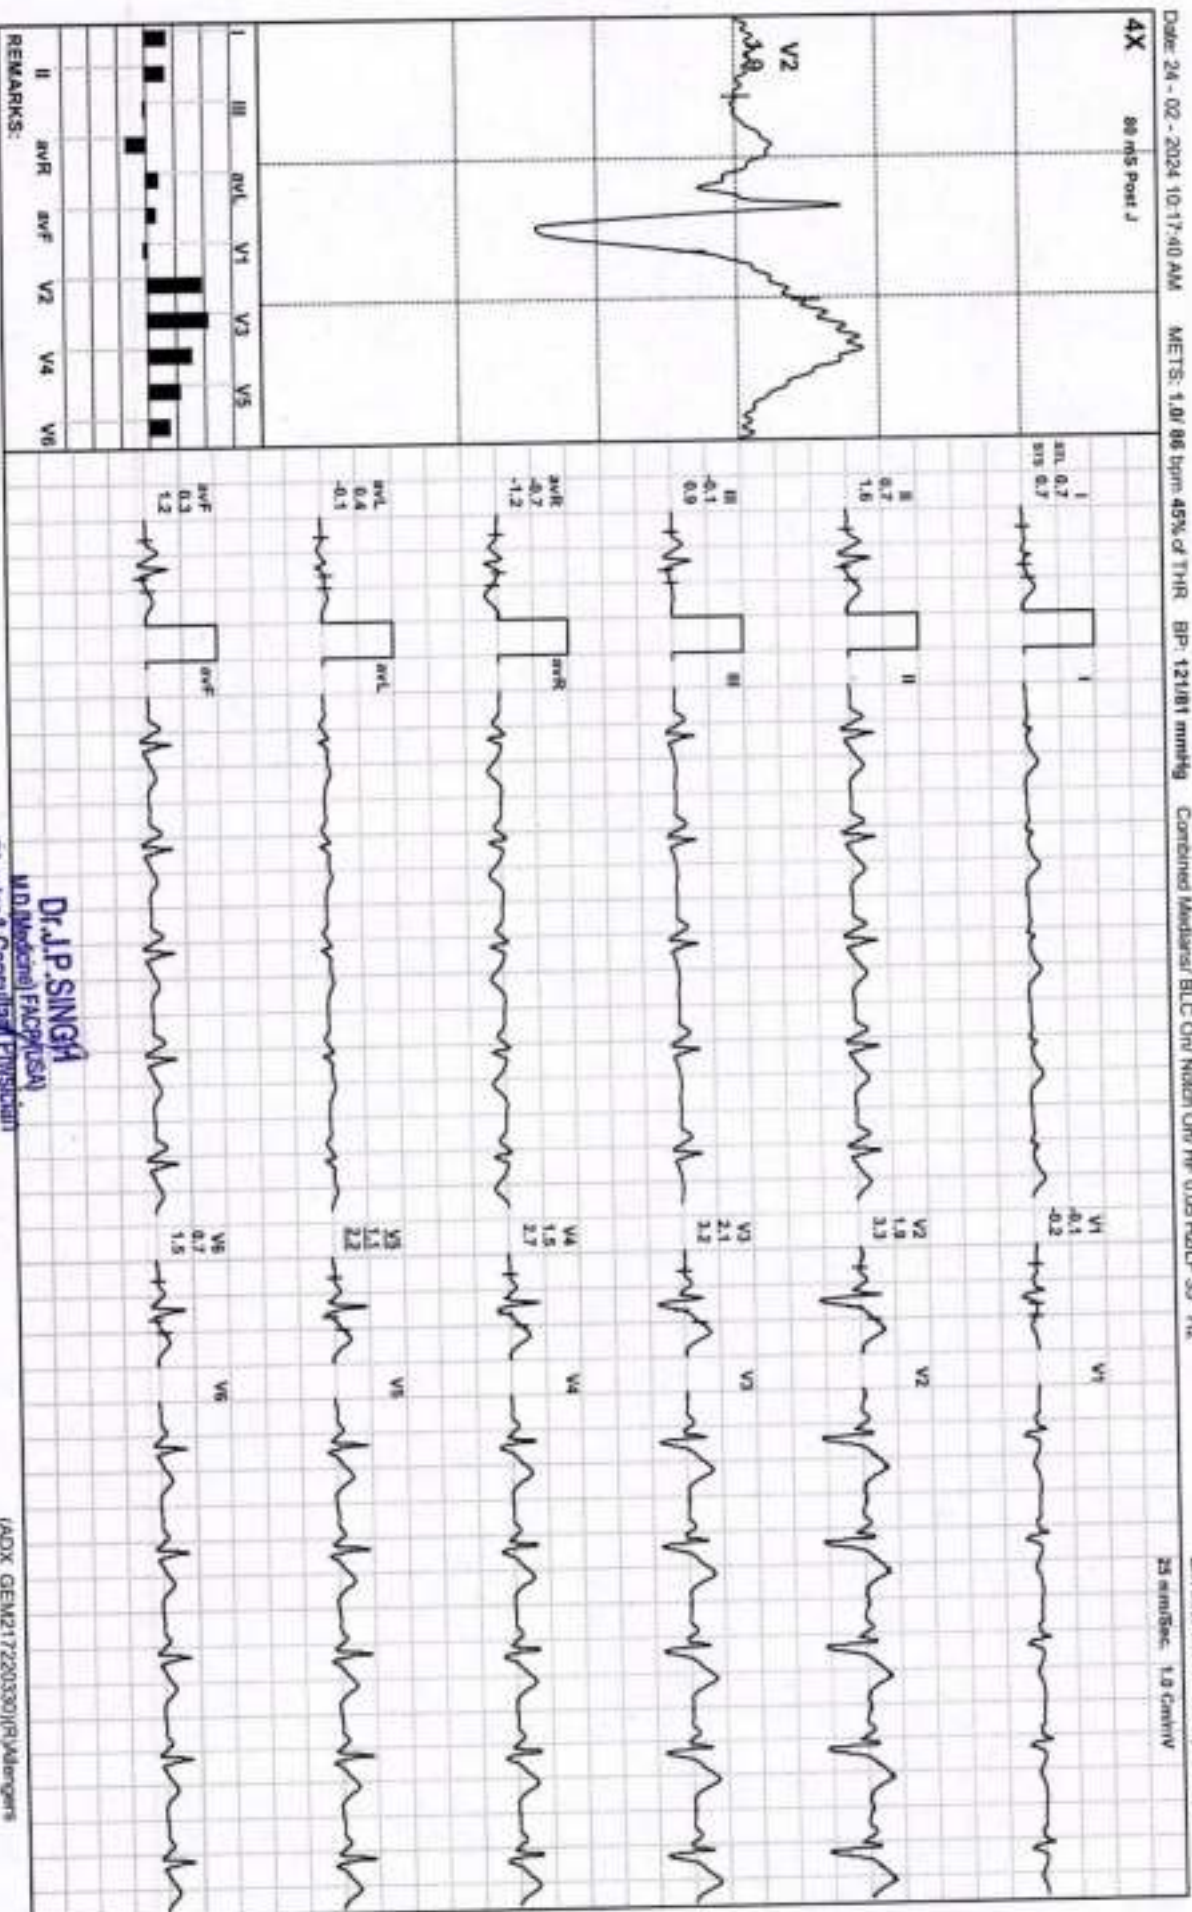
Date: 24 - 02 - 2024 10:17:40 AM METS: 1.0/ 86 bpm 45% of THR BP: 121/81 mmHg Combined Medians/ BLC On/ Notch On/ HF 0.05 Hz/LP 35 Hz

25 mm/Sec. 1.0 Cm/mV

4X

80 mS Post J

V2

3.9

I III avL V1 V3 V5

II avR avF V2 V4 V6

REMARKS:

I
STL 0.7
STS 0.7

II
0.7
1.6

III
-0.1
0.9

avR
-0.7
-1.2

avL
0.4
-0.1

avF
0.3
1.2

I

II

III

avR

avL

avF

V1
-0.1
-0.2

V2
1.9
3.3

V3
2.1
3.2

V4
1.5
2.7

V5
1.1
2.2

V6
0.7
1.5

V1

V2

V3

V4

V5

V6

Dr.J.P.SINGH
M.D.(Medicine) FACP(USA)
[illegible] Consultant Physician

(ADX GEM21722033O)(R)Allengers